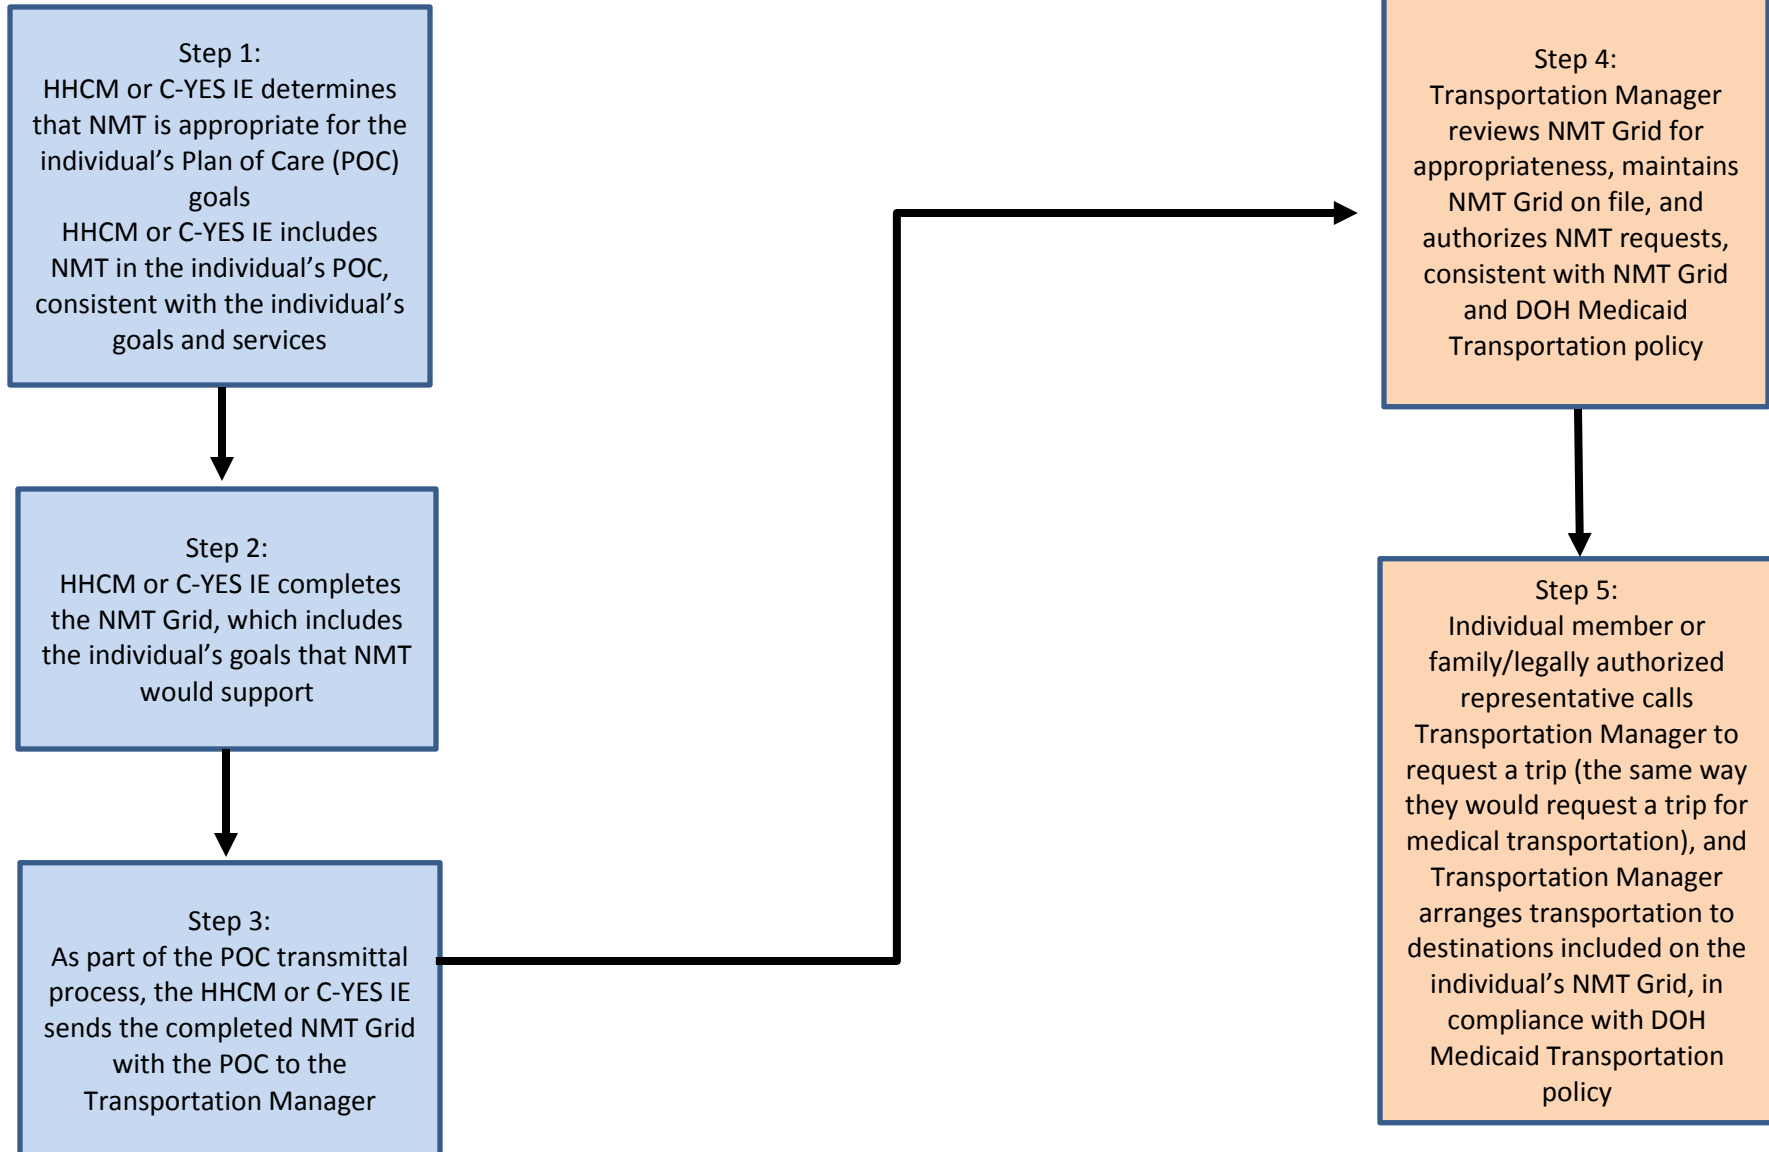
Step 1:
HHCM or C-YES IE determines that NMT is appropriate for the individual’s Plan of Care (POC) goals
HHCM or C-YES IE includes NMT in the individual’s POC, consistent with the individual’s goals and services

Step 2:
HHCM or C-YES IE completes the NMT Grid, which includes the individual’s goals that NMT would support

Step 3:
As part of the POC transmittal process, the HHCM or C-YES IE sends the completed NMT Grid with the POC to the Transportation Manager

Step 4:
Transportation Manager reviews NMT Grid for appropriateness, maintains NMT Grid on file, and authorizes NMT requests, consistent with NMT Grid and DOH Medicaid Transportation policy

Step 5:
Individual member or family/legally authorized representative calls Transportation Manager to request a trip (the same way they would request a trip for medical transportation), and Transportation Manager arranges transportation to destinations included on the individual’s NMT Grid, in compliance with DOH Medicaid Transportation policy